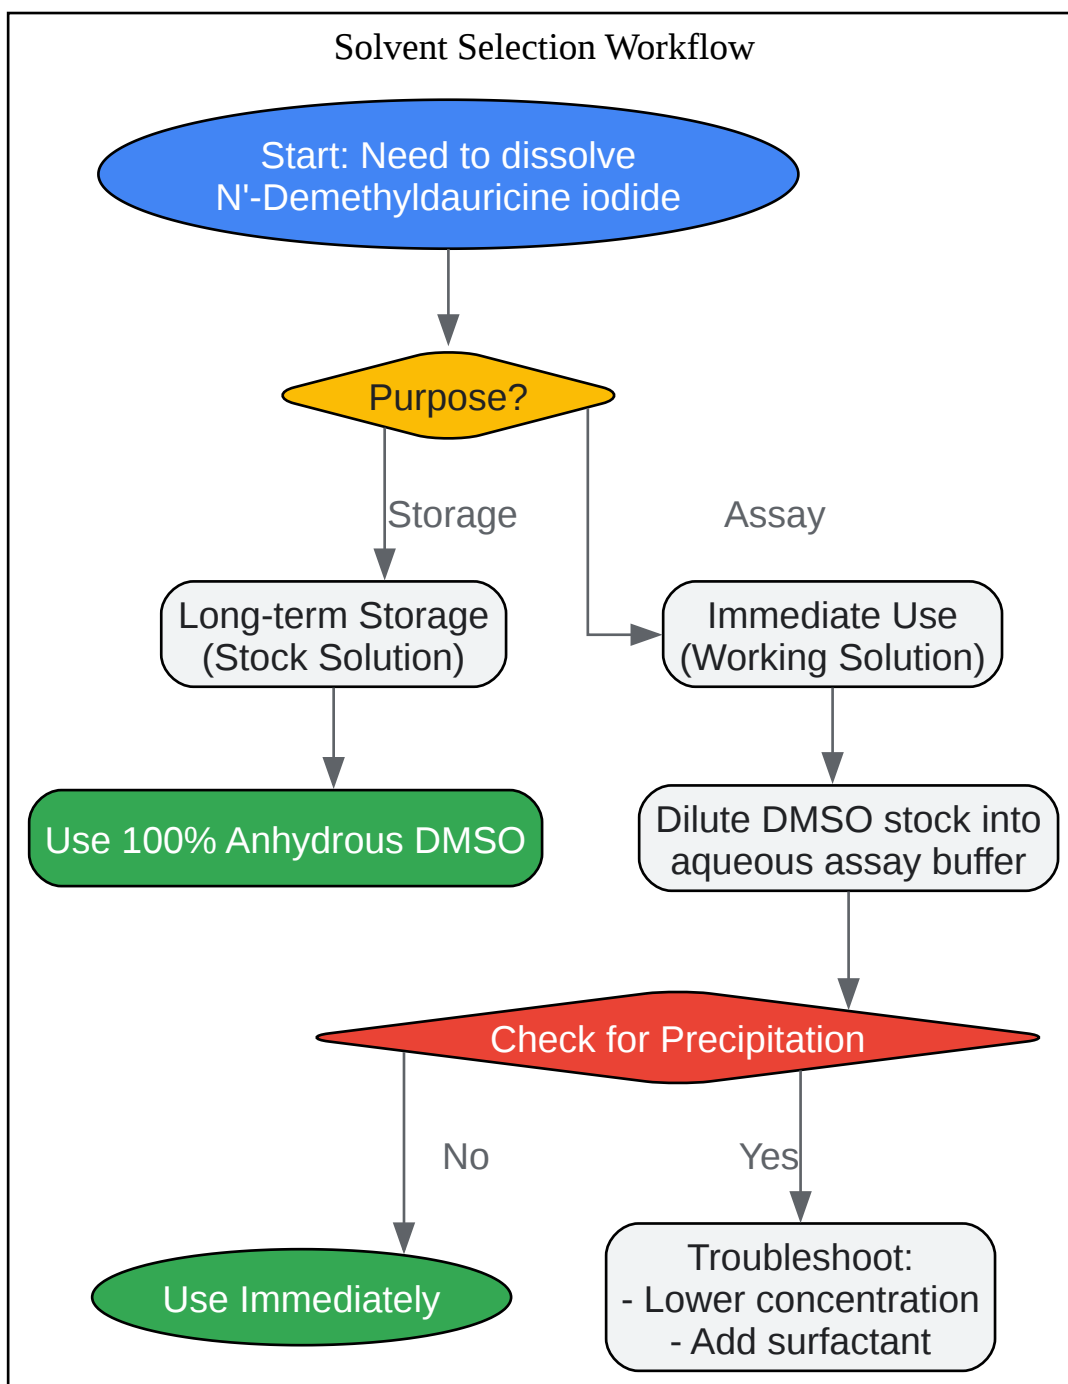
Solvent Selection Workflow

Start: Need to dissolve N'-Demethyldauricine iodide

Purpose?

Storage

Assay

Long-term Storage (Stock Solution)

Immediate Use (Working Solution)

Use 100% Anhydrous DMSO

Dilute DMSO stock into aqueous assay buffer

Check for Precipitation

No

Yes

Use Immediately

Troubleshoot:
- Lower concentration
- Add surfactant